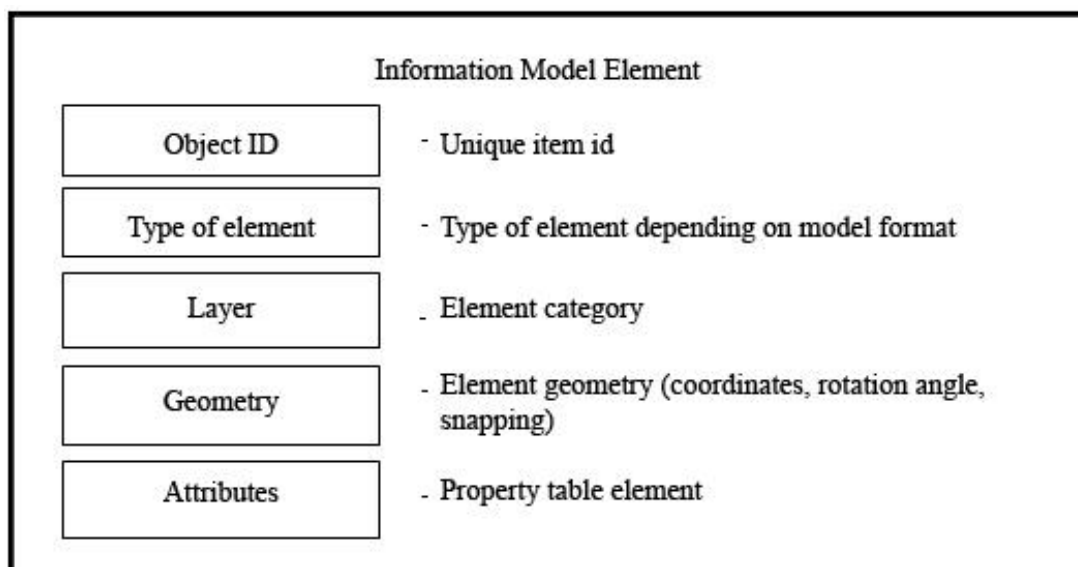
Information Model Element

Object ID

- Unique item id

Type of element

- Type of element depending on model format

Layer

- Element category

Geometry

- Element geometry (coordinates, rotation angle, snapping)

Attributes

- Property table element